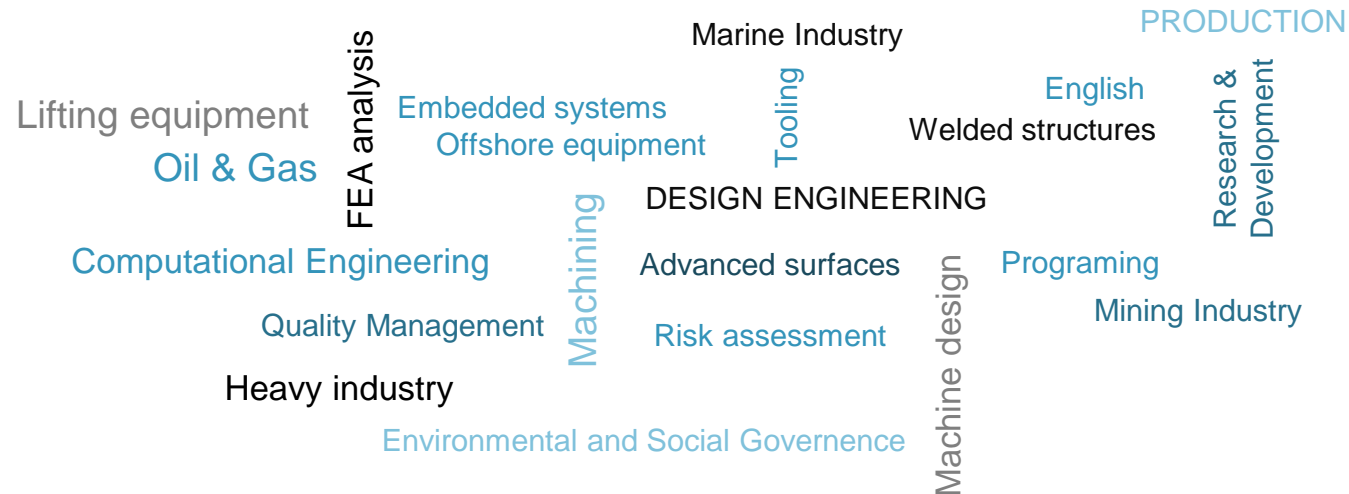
PRODUCTION

Marine Industry

FEA analysis

Lifting equipment

Embedded systems

Tooling

English

Research & Development

Offshore equipment

Welded structures

Oil & Gas

DESIGN ENGINEERING

Machining

Computational Engineering

Advanced surfaces

Machine design

Programing

Mining Industry

Quality Management

Risk assessment

Heavy industry

Environmental and Social Governence